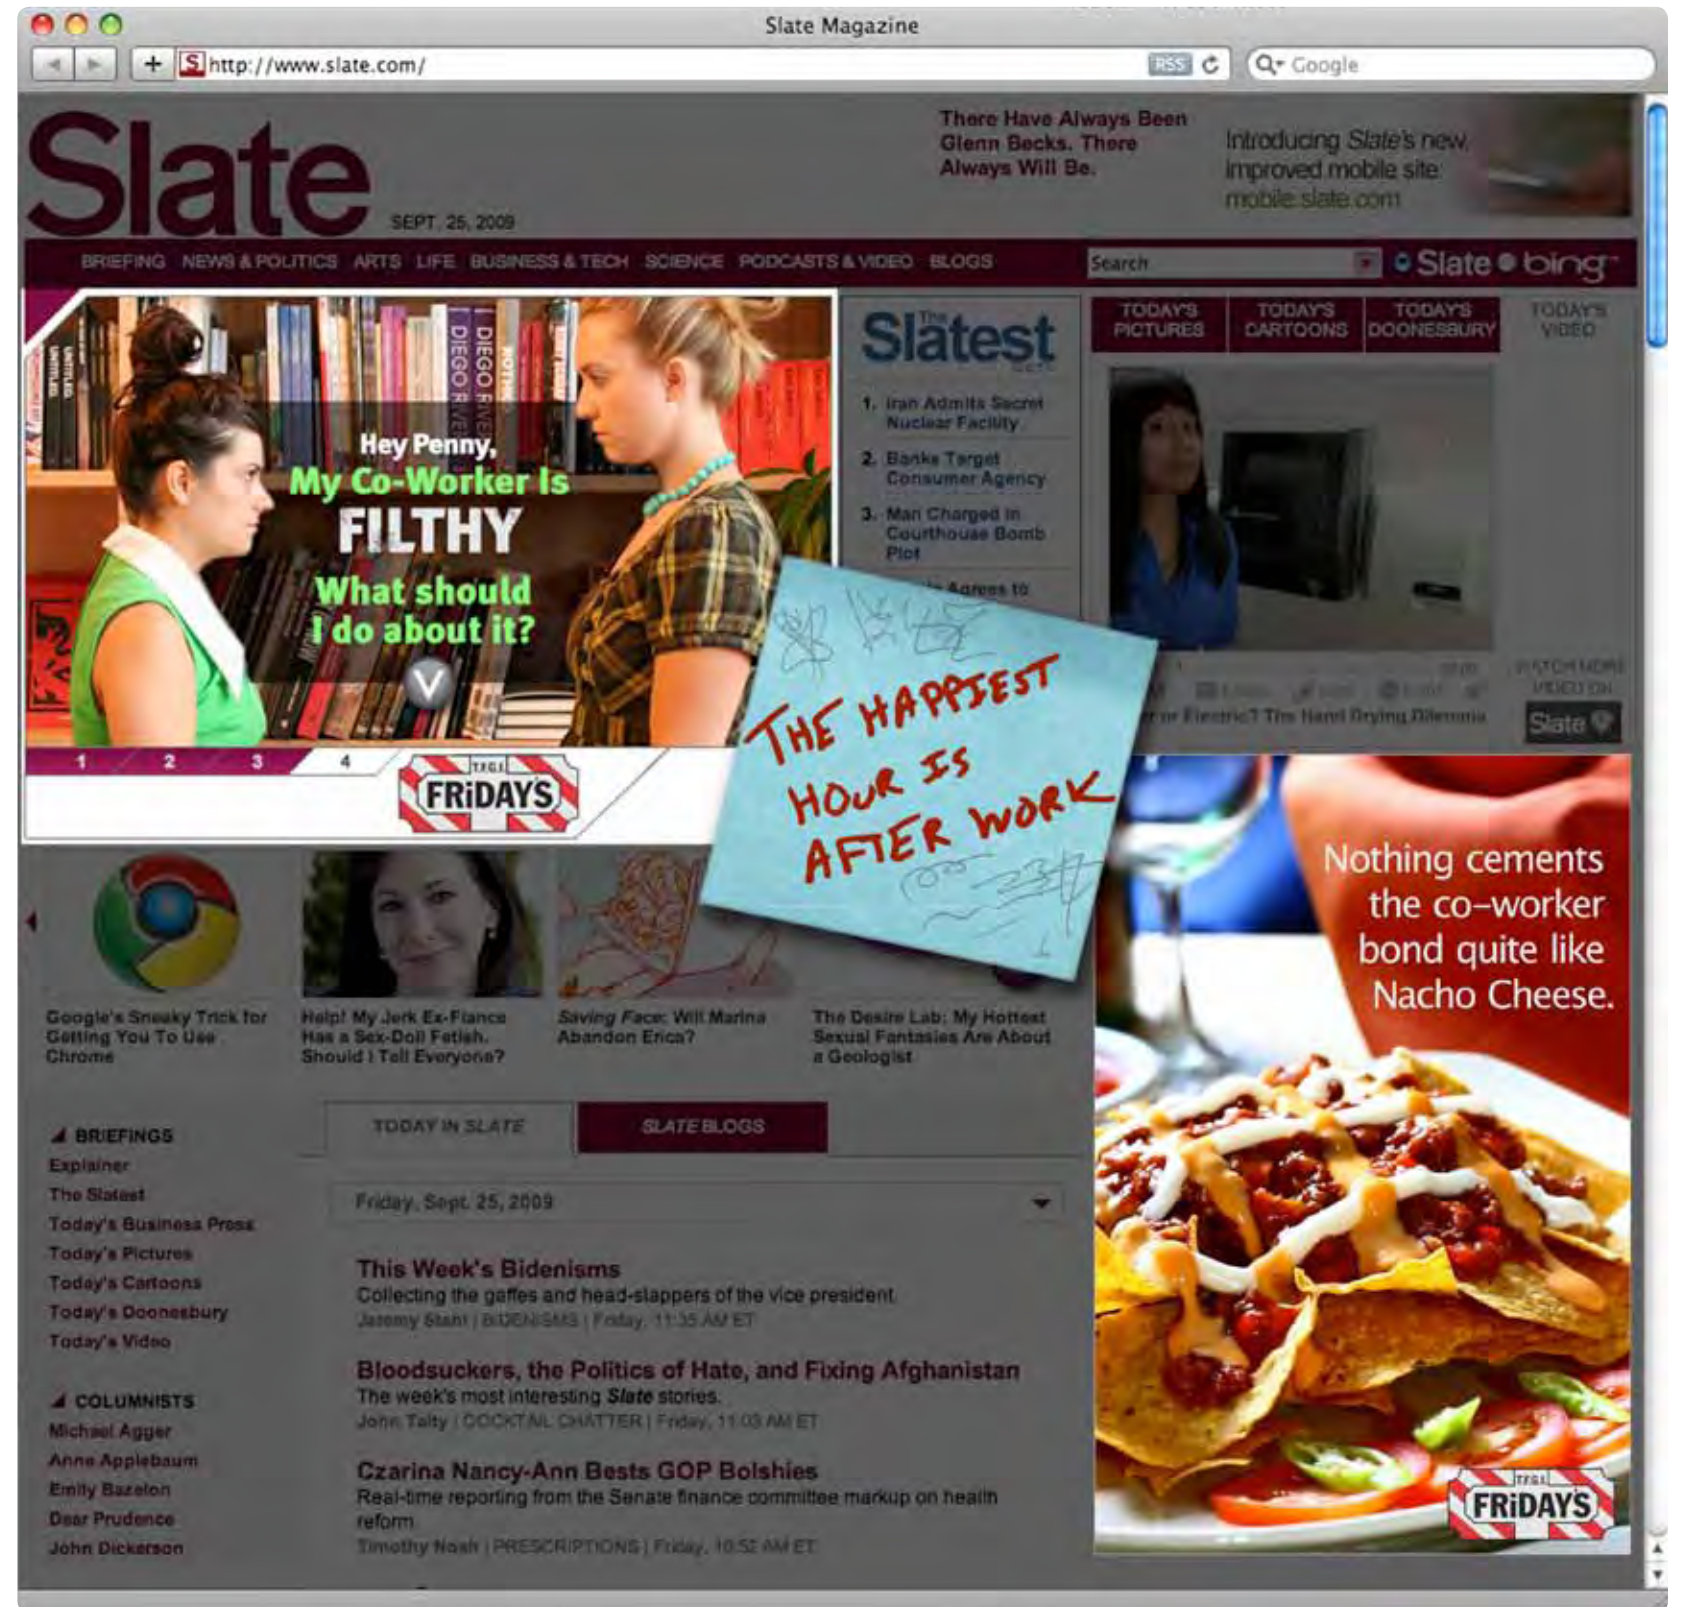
Slate Magazine

http://www.slate.com/ RSS Google

Slate SEPT. 25, 2009

There Have Always Been Glenn Becks. There Always Will Be.

Introducing Slate's new, improved mobile site: mobile.slate.com

BRIEFING NEWS & POLITICS ARTS LIFE BUSINESS & TECH SCIENCE PODCASTS & VIDEO BLOGS

Search

Slate bing

Hey Penny, My Co-Worker Is FILTHY What should I do about it?

1 2 3 4

T.G.I. FRIDAYS

The Slatest

1. Iran Admits Secret Nuclear Facility

2. Banks Target Consumer Agency

3. Man Charged in Courthouse Bomb Plot

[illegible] Agrees to

TODAY'S PICTURES TODAY'S CARTOONS TODAY'S DOONESBURY TODAY'S VIDEO

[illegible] or Electric? The Hand Drying Dilemma

WATCH MORE VIDEO ON Slate

THE HAPPIEST HOUR IS AFTER WORK

Nothing cements the co-worker bond quite like Nacho Cheese.

T.G.I. FRIDAYS

Google's Sneaky Trick for Getting You To Use Chrome

Help! My Jerk Ex-Fiance Has a Sex-Doll Fetish. Should I Tell Everyone?

Saving Face: Will Marina Abandon Erica?

The Desire Lab: My Hottest Sexual Fantasies Are About a Geologist

BRIEFINGS
Explainer
The Slatest
Today's Business Press
Today's Pictures
Today's Cartoons
Today's Doonesbury
Today's Video

COLUMNISTS
Michael Agger
Anne Applebaum
Emily Bazelon
Dear Prudence
John Dickerson

TODAY IN SLATE SLATE BLOGS

Friday, Sept. 25, 2009

This Week's Bidenisms
Collecting the gaffes and head-slappers of the vice president.
Jeremy Stahl | BIDENISMS | Friday, 11:35 AM ET

Bloodsuckers, the Politics of Hate, and Fixing Afghanistan
The week's most interesting Slate stories.
John Swansburg | COCKTAIL CHATTER | Friday, 11:03 AM ET

Czarina Nancy-Ann Bests GOP Bolshies
Real-time reporting from the Senate finance committee markup on health reform.
Timothy Noah | PRESCRIPTIONS | Friday, 10:52 AM ET